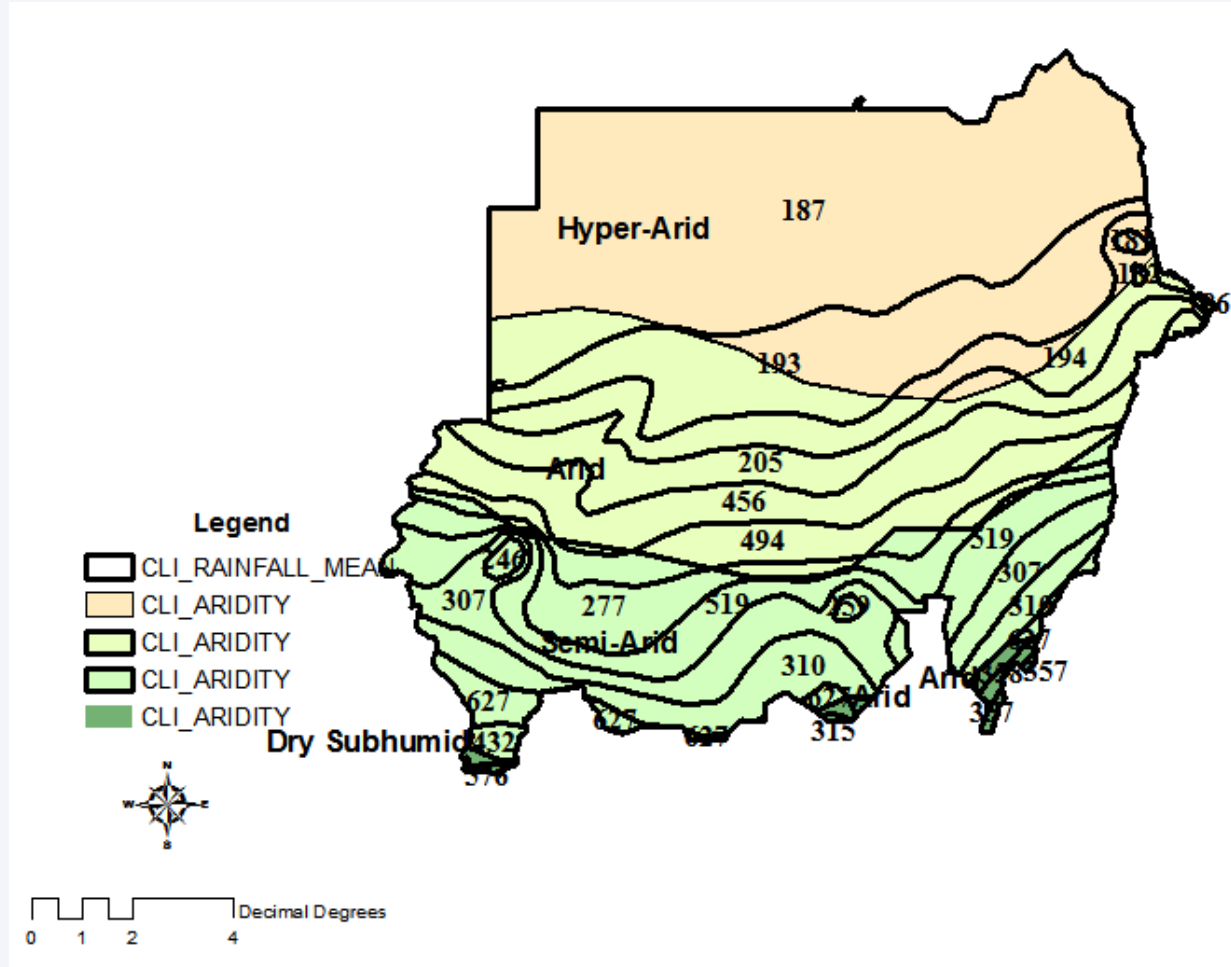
Hyper-Arid
187
193
194
Arid
205
456
494
519
307
310
277
519
307
246
Semi-Arid
310
627
675
627
315
Arid
Arid
557
357
Dry Subhumid
432
376

Legend
CLI_RAINFALL_MEA
CLI_ARIDITY
CLI_ARIDITY
CLI_ARIDITY
CLI_ARIDITY

N
W
E
S

Decimal Degrees
0 1 2 4